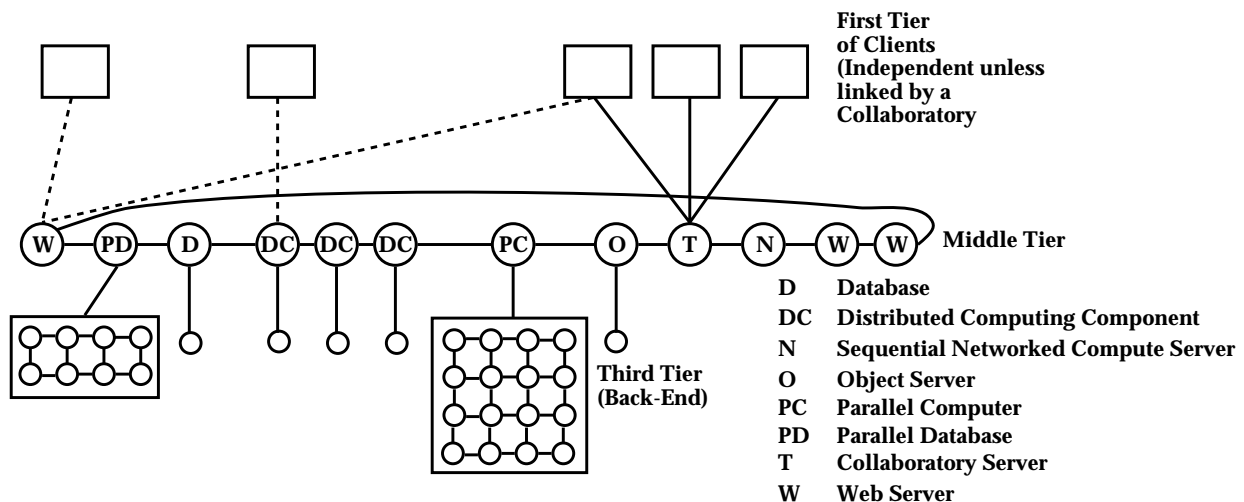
First Tier of Clients (Independent unless linked by a Collaboratory

W PD D DC DC DC PC O T N W W Middle Tier

Third Tier (Back-End)

| | |
|---|---|
| D | Database |
| DC | Distributed Computing Component |
| N | Sequential Networked Compute Server |
| O | Object Server |
| PC | Parallel Computer |
| PD | Parallel Database |
| T | Collaboratory Server |
| W | Web Server |